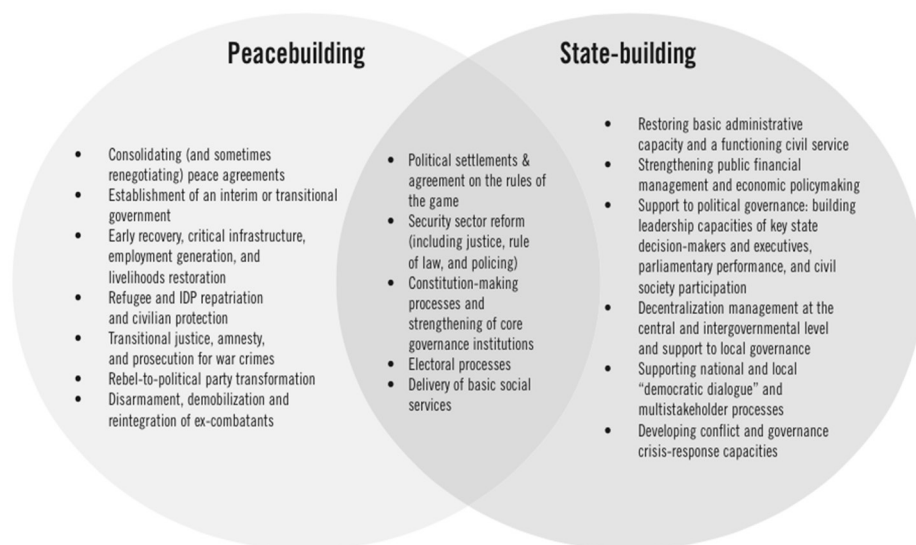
Peacebuilding

State-building

- Consolidating (and sometimes renegotiating) peace agreements
- Establishment of an interim or transitional government
- Early recovery, critical infrastructure, employment generation, and livelihoods restoration
- Refugee and IDP repatriation and civilian protection
- Transitional justice, amnesty, and prosecution for war crimes
- Rebel-to-political party transformation
- Disarmament, demobilization and reintegration of ex-combatants

- Political settlements & agreement on the rules of the game
- Security sector reform (including justice, rule of law, and policing)
- Constitution-making processes and strengthening of core governance institutions
- Electoral processes
- Delivery of basic social services

- Restoring basic administrative capacity and a functioning civil service
- Strengthening public financial management and economic policymaking
- Support to political governance: building leadership capacities of key state decision-makers and executives, parliamentary performance, and civil society participation
- Decentralization management at the central and intergovernmental level and support to local governance
- Supporting national and local "democratic dialogue" and multistakeholder processes
- Developing conflict and governance crisis-response capacities